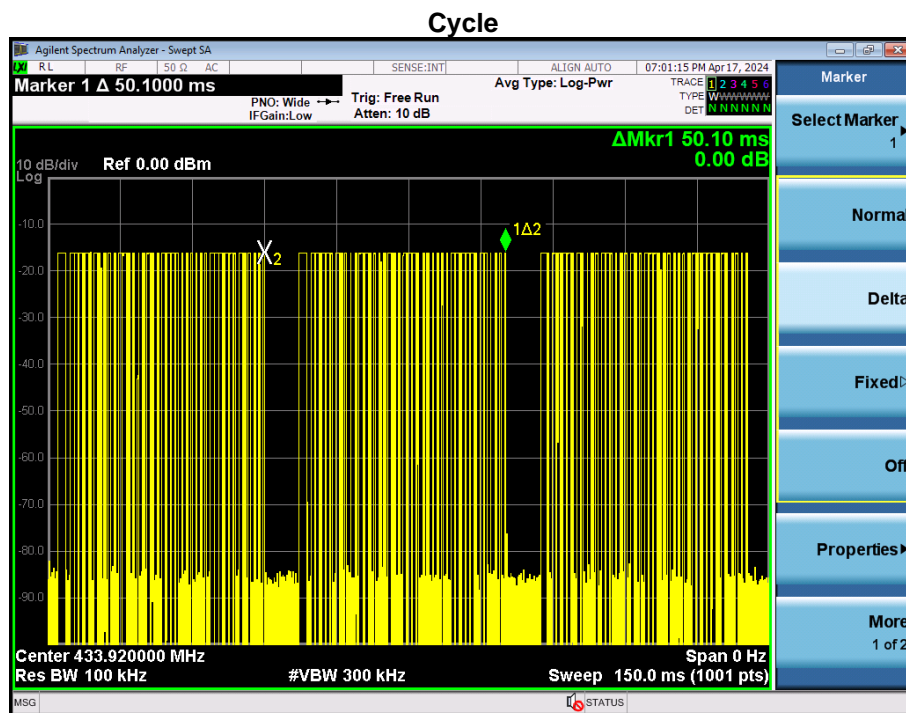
Cycle

Agilent Spectrum Analyzer - Swept SA

RL RF 50 Ω AC SENSE:INT ALIGN AUTO 07:01:15 PM Apr 17, 2024

Marker 1 Δ 50.1000 ms

PNO: Wide IFGain:Low

Trig: Free Run Atten: 10 dB

Avg Type: Log-Pwr

TRACE 1 2 3 4 5 6
TYPE W WWWWW
DET N NNNNN

ΔMkr1 50.10 ms
0.00 dB

10 dB/div Ref 0.00 dBm
Log

-10.0
-20.0
-30.0
-40.0
-50.0
-60.0
-70.0
-80.0
-90.0

X2
1Δ2

Center 433.920000 MHz
Res BW 100 kHz
#VBW 300 kHz
Span 0 Hz
Sweep 150.0 ms (1001 pts)

Marker

Select Marker
1

Normal

Delta

Fixed

Off

Properties

More
1 of 2

MSG
STATUS